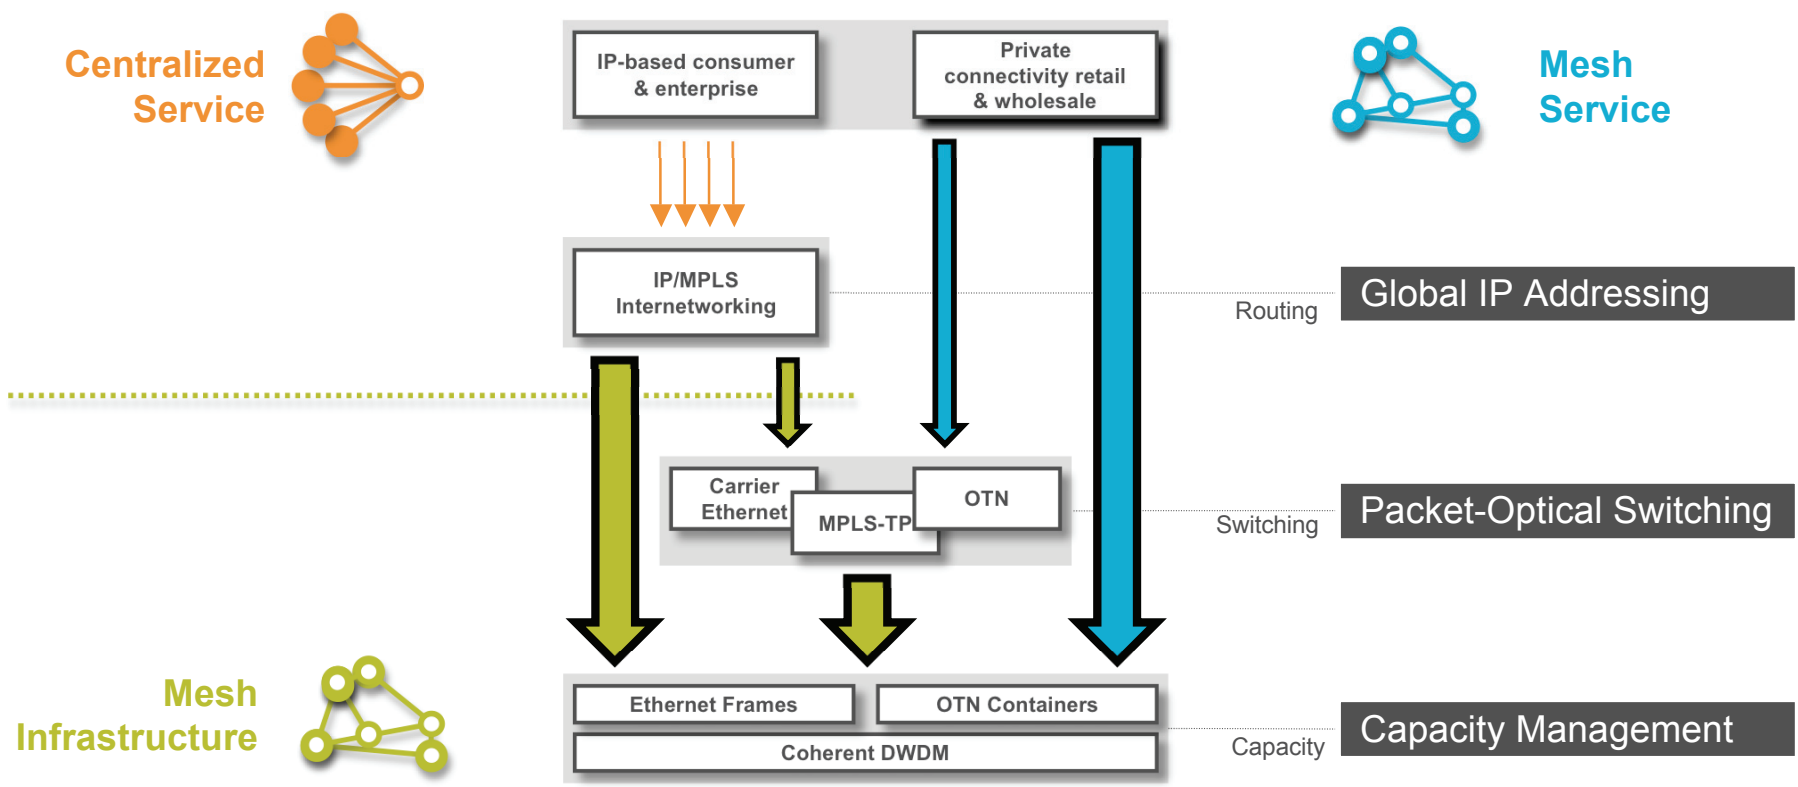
Centralized Service

IP-based consumer & enterprise

Private connectivity retail & wholesale

Mesh Service

IP/MPLS Internetworking

Routing

Global IP Addressing

Carrier Ethernet

MPLS-TP

OTN

Switching

Packet-Optical Switching

Mesh Infrastructure

Ethernet Frames

OTN Containers

Coherent DWDM

Capacity

Capacity Management